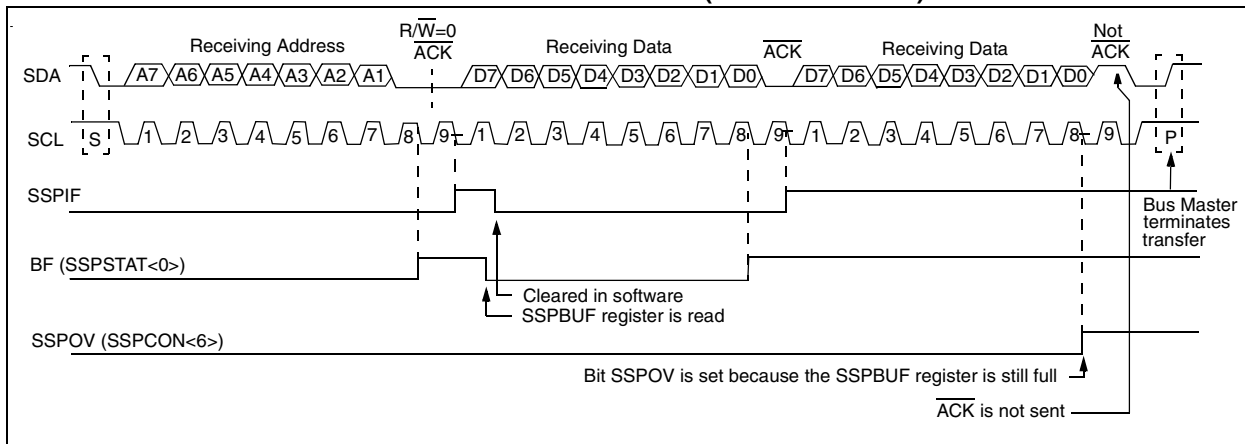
Receiving Address

$R/\overline{W}=0$
$\overline{ACK}$

Receiving Data

$\overline{ACK}$

Receiving Data

Not
$\overline{ACK}$

SDA

A7 A6 A5 A4 A3 A2 A1

D7 D6 D5 D4 D3 D2 D1 D0

D7 D6 D5 D4 D3 D2 D1 D0

SCL

S 1 2 3 4 5 6 7 8 9 1 2 3 4 5 6 7 8 9 1 2 3 4 5 6 7 8 9 P

SSPIF

Bus Master terminates transfer

BF (SSPSTAT<0>)

Cleared in software

SSPBUF register is read

SSPOV (SSPCON<6>)

Bit SSPOV is set because the SSPBUF register is still full

$\overline{ACK}$ is not sent